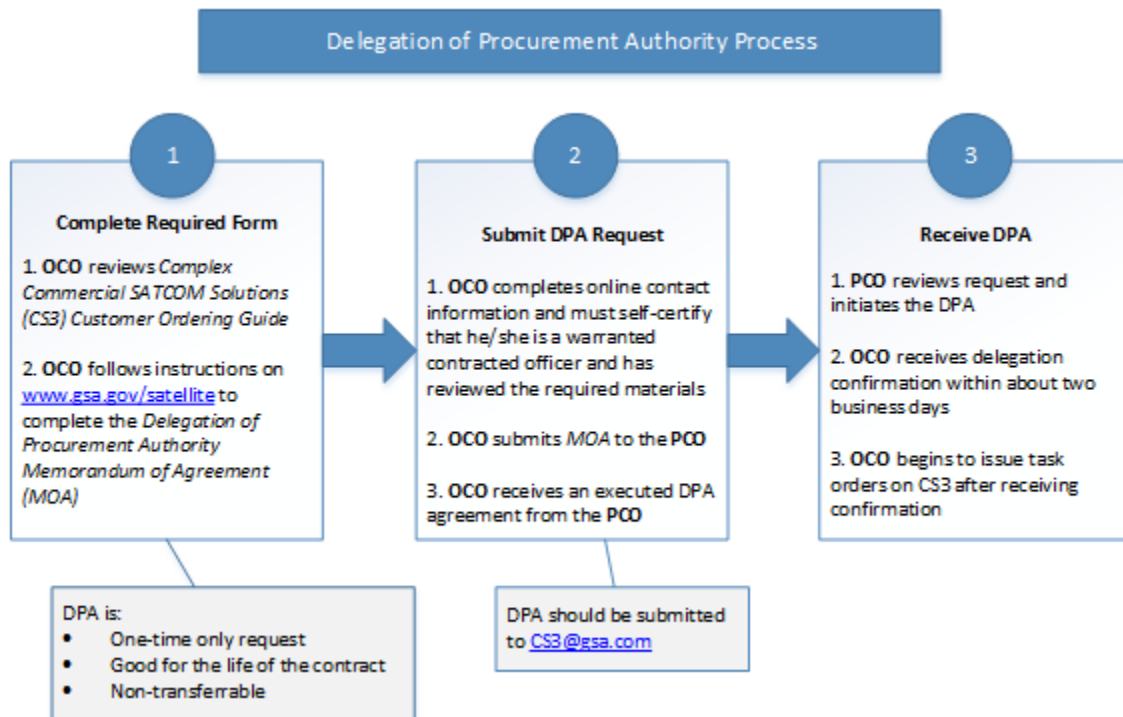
Delegation of Procurement Authority Process

1

Complete Required Form

1. OCO reviews Complex Commercial SATCOM Solutions (CS3) Customer Ordering Guide

2. OCO follows instructions on www.gsa.gov/satellite to complete the Delegation of Procurement Authority Memorandum of Agreement (MOA)

DPA is:
- One-time only request
- Good for the life of the contract
- Non-transferrable

2

Submit DPA Request

1. OCO completes online contact information and must self-certify that he/she is a warranted contracted officer and has reviewed the required materials

2. OCO submits MOA to the PCO

3. OCO receives an executed DPA agreement from the PCO

DPA should be submitted to CS3@gsa.com

3

Receive DPA

1. PCO reviews request and initiates the DPA

2. OCO receives delegation confirmation within about two business days

3. OCO begins to issue task orders on CS3 after receiving confirmation